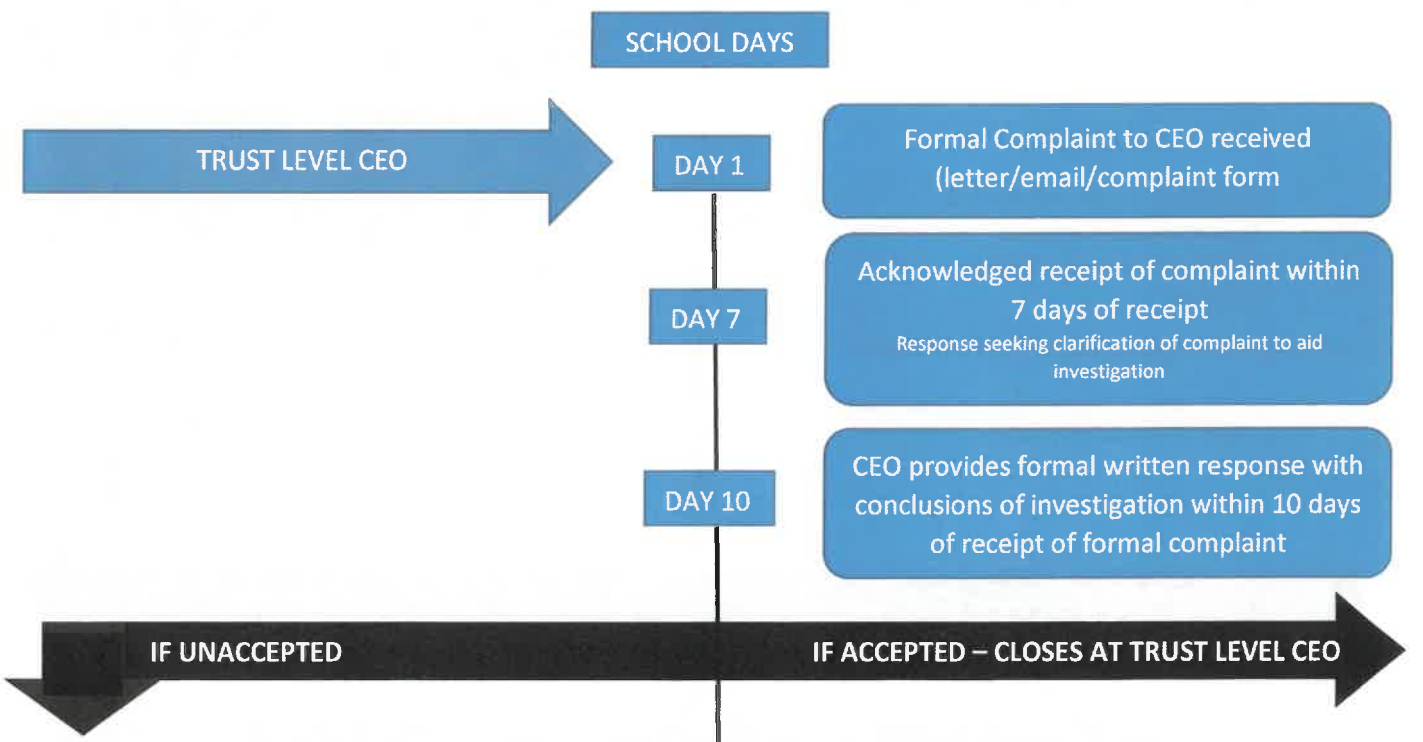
SCHOOL DAYS

TRUST LEVEL CEO

DAY 1

Formal Complaint to CEO received (letter/email/complaint form

DAY 7

Acknowledged receipt of complaint within 7 days of receipt
Response seeking clarification of complaint to aid investigation

DAY 10

CEO provides formal written response with conclusions of investigation within 10 days of receipt of formal complaint

IF UNACCEPTED

IF ACCEPTED – CLOSES AT TRUST LEVEL CEO